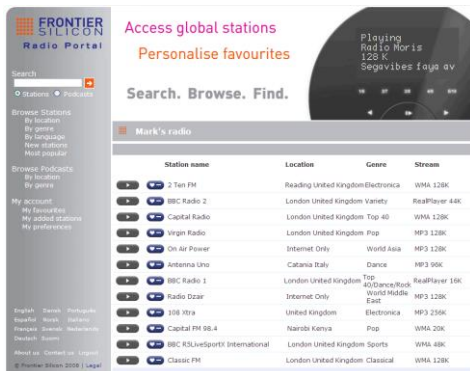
FRONTIER SILICON
Radio Portal

Search
Stations Podcasts

Browse Stations
By location
By genre
By language
New stations
Most popular

Browse Podcasts
By location
By genre

My account
My favourites
My added stations
My preferences

English Dansk Português
Español Norsk Italiano
Français Svenska Nederlands
Deutsch Suomi

About us Contact us Logout
© Frontier Silicon 2008 | Legal

Access global stations
Personalise favourites

Playing
Radio Moris
128 K
Segavibes fays av

Search. Browse. Find.

Mark's radio

| | | Station name | Location | Genre | Stream |
|---|---|---|---|---|---|
| | | 2 Ten FM | Reading United Kingdom | Electronica | WMA 128K |
| | | BBC Radio 2 | London United Kingdom | Variety | RealPlayer 44K |
| | | Capital Radio | London United Kingdom | Top 40 | WMA 128K |
| | | Virgin Radio | London United Kingdom | Pop | MP3 128K |
| | | On Air Power | Internet Only | World Asia | MP3 128K |
| | | Antenna Uno | Catania Italy | Dance | MP3 96K |
| | | BBC Radio 1 | London United Kingdom | Top 40/Dance/Rock | RealPlayer 16K |
| | | Radio Dzair | Internet Only | World Middle East | MP3 128K |
| | | 108 Xtra | United Kingdom | Electronica | MP3 256K |
| | | Capital FM 98.4 | Nairobi Kenya | Pop | WMA 20K |
| | | BBC R5LiveSportX International | London United Kingdom | Sports | WMA 48K |
| | | Classic FM | London United Kingdom | Classical | WMA 128K |